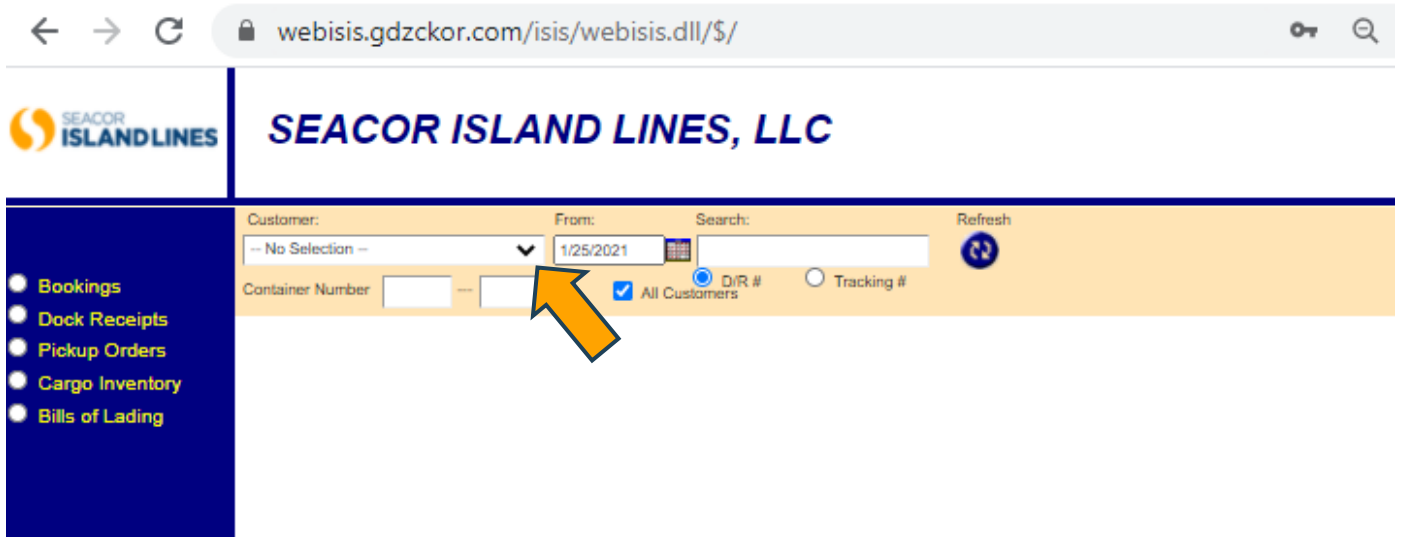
webisis.gdzckor.com/isis/webisis.dll/$/

SEACOR ISLAND LINES

SEACOR ISLAND LINES, LLC

Customer:
-- No Selection --
From:
1/25/2021
Search:
Refresh
D/R #
Tracking #
Container Number
---
All Customers

Bookings
Dock Receipts
Pickup Orders
Cargo Inventory
Bills of Lading